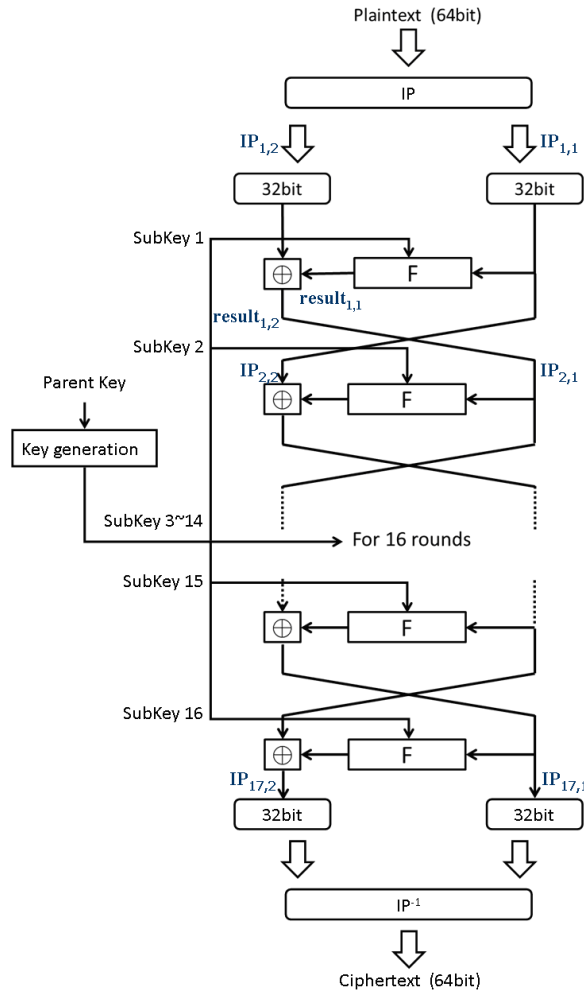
Plaintext (64bit)

IP

$IP_{1,2}$

$IP_{1,1}$

32bit

32bit

SubKey 1

$\oplus$

F

$result_{1,1}$

$result_{1,2}$

SubKey 2

Parent Key

$IP_{2,2}$

$\oplus$

F

$IP_{2,1}$

Key generation

SubKey 3~14

For 16 rounds

SubKey 15

$\oplus$

F

SubKey 16

$\oplus$

F

$IP_{17,2}$

$IP_{17,1}$

32bit

32bit

$IP^{-1}$

Ciphertext (64bit)